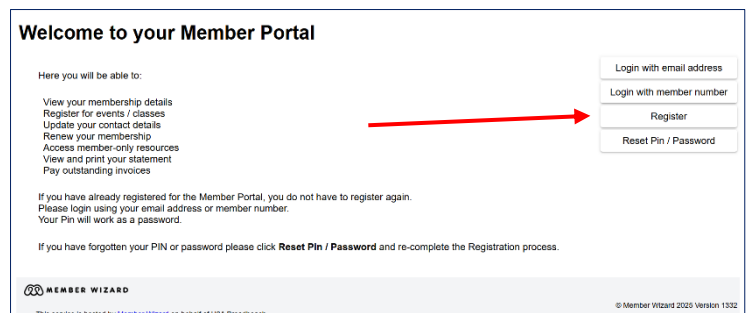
Welcome to your Member Portal

Here you will be able to:

View your membership details
Register for events / classes
Update your contact details
Renew your membership
Access member-only resources
View and print your statement
Pay outstanding invoices

If you have already registered for the Member Portal, you do not have to register again.
Please login using your email address or member number.
Your Pin will work as a password.

If you have forgotten your PIN or password please click **Reset Pin / Password** and re-complete the Registration process.

Login with email address
Login with member number
Register
Reset Pin / Password

MEMBER WIZARD

This service is hosted by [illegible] on behalf of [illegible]

© Member Wizard 2020 Version 1332